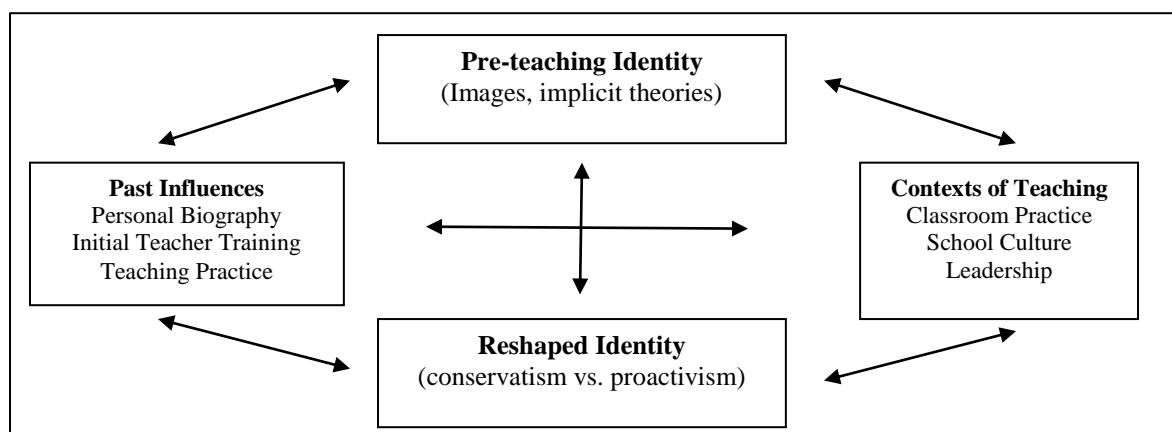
**Pre-teaching Identity**
(Images, implicit theories)

**Past Influences**
Personal Biography
Initial Teacher Training
Teaching Practice

**Contexts of Teaching**
Classroom Practice
School Culture
Leadership

**Reshaped Identity**
(conservatism vs. proactivism)